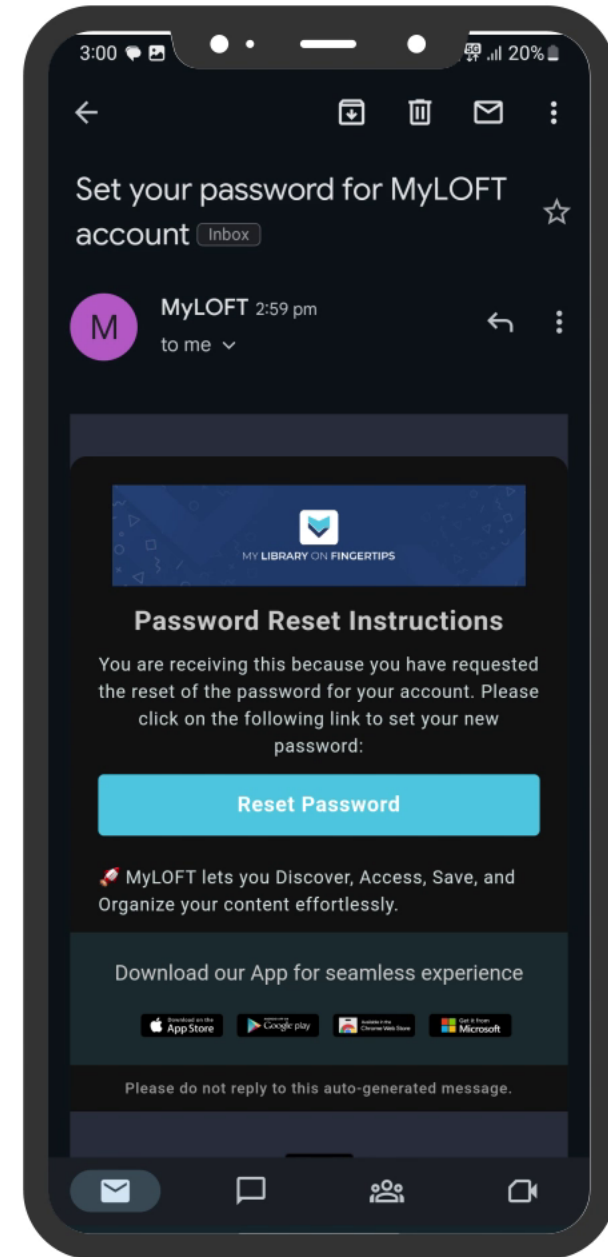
3:00 5G 20%

Set your password for MyLOFT account Inbox

M
MyLOFT 2:59 pm
to me

MY LIBRARY ON FINGERTIPS

Password Reset Instructions

You are receiving this because you have requested the reset of the password for your account. Please click on the following link to set your new password:

Reset Password

🚀 MyLOFT lets you Discover, Access, Save, and Organize your content effortlessly.

Download our App for seamless experience

Download on the App Store
GET IT ON Google play
Available in the Chrome Web Store
Get it from Microsoft

Please do not reply to this auto-generated message.